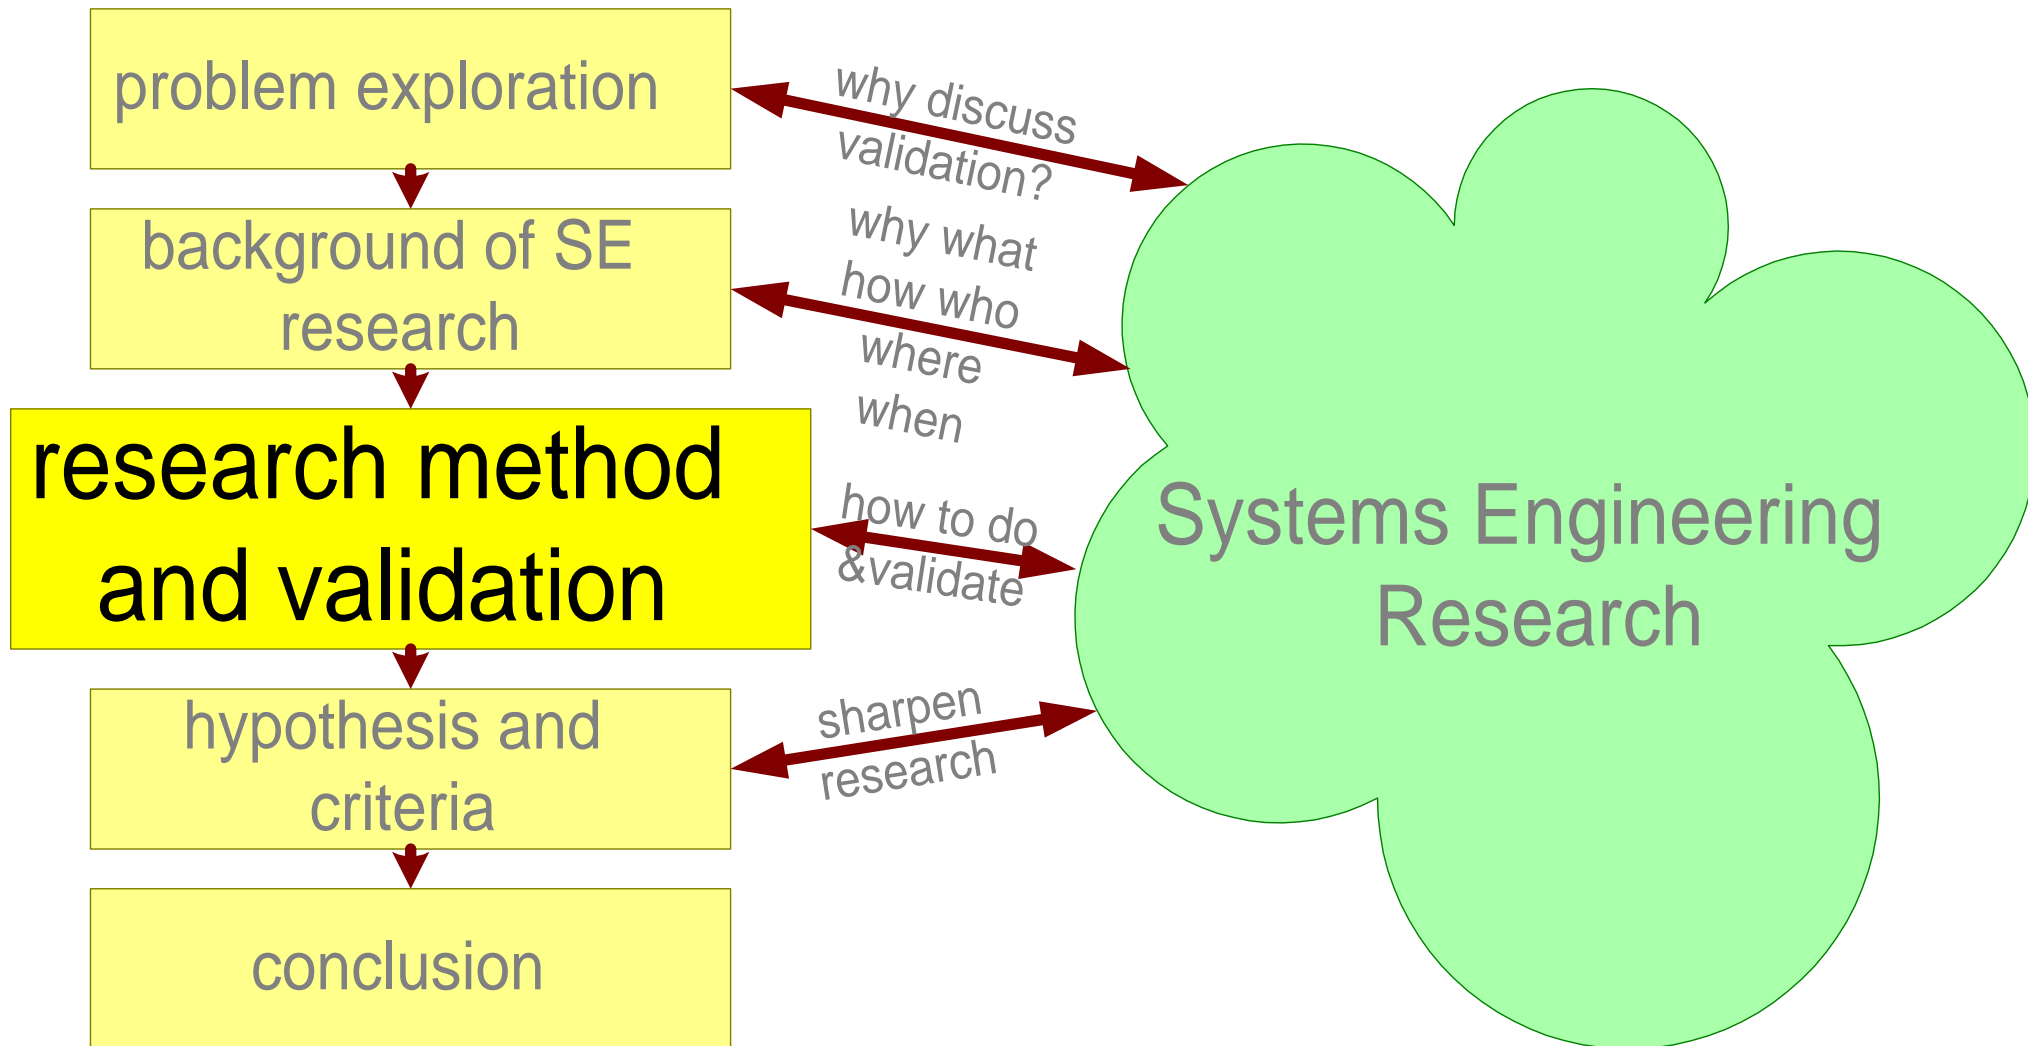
problem exploration

background of SE research

research method and validation

hypothesis and criteria

conclusion

why discuss validation?

why what how who where when

how to do &validate

sharpen research

Systems Engineering Research